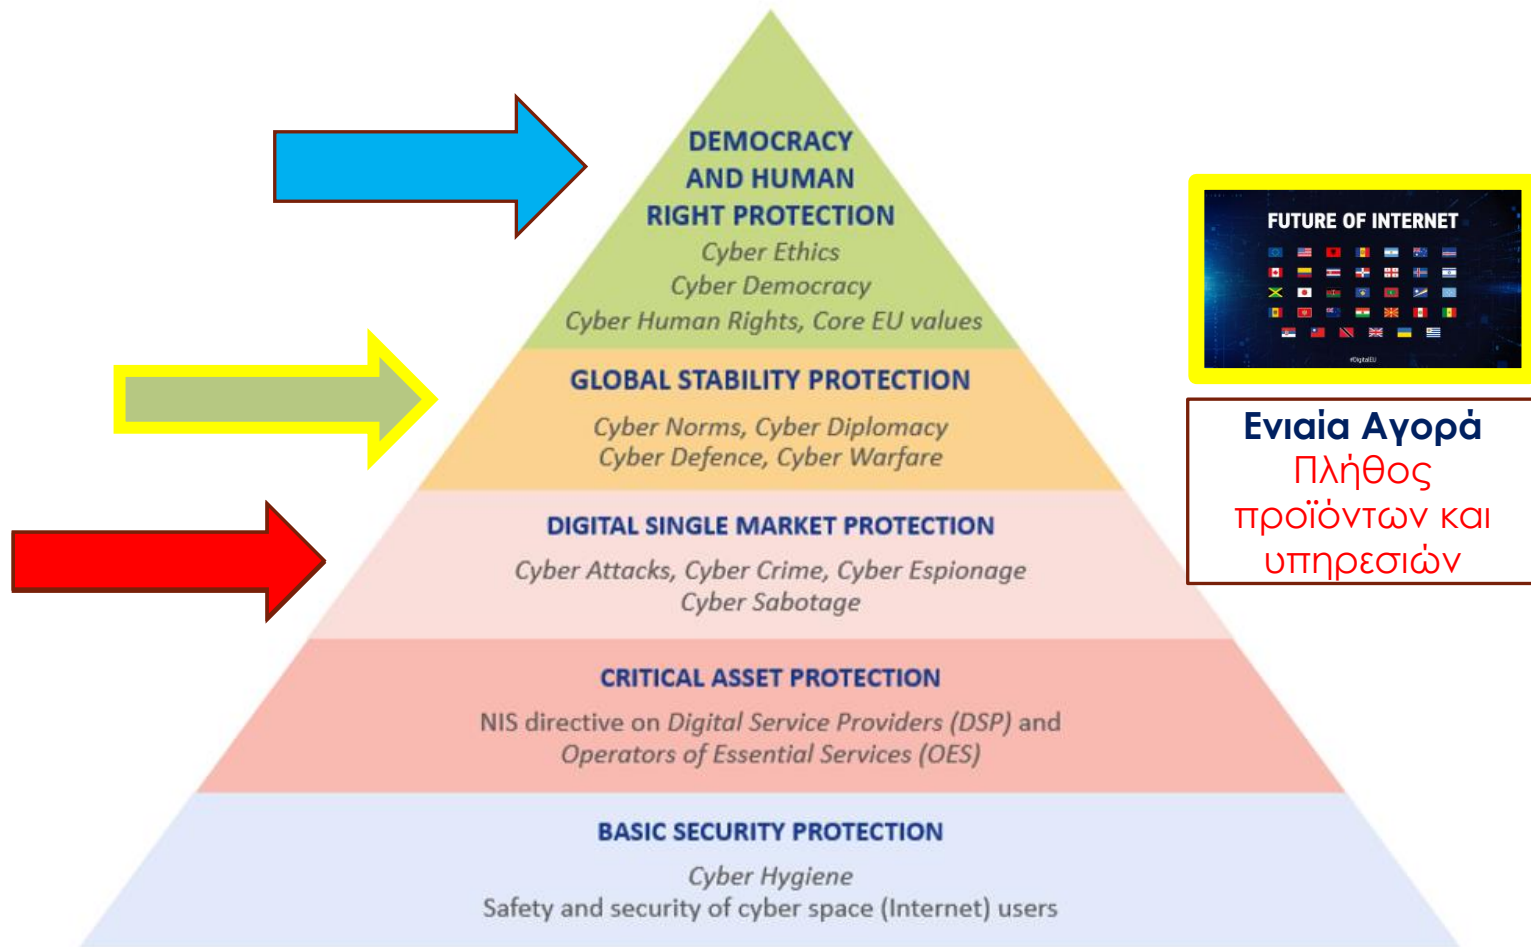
DEMOCRACY AND HUMAN RIGHT PROTECTION
Cyber Ethics
Cyber Democracy
Cyber Human Rights, Core EU values

GLOBAL STABILITY PROTECTION
Cyber Norms, Cyber Diplomacy
Cyber Defence, Cyber Warfare

DIGITAL SINGLE MARKET PROTECTION
Cyber Attacks, Cyber Crime, Cyber Espionage
Cyber Sabotage

CRITICAL ASSET PROTECTION
NIS directive on Digital Service Providers (DSP) and Operators of Essential Services (OES)

BASIC SECURITY PROTECTION
Cyber Hygiene
Safety and security of cyber space (Internet) users

FUTURE OF INTERNET
#DigitalEU

Ενιαία Αγορά
Πλήθος προϊόντων και υπηρεσιών